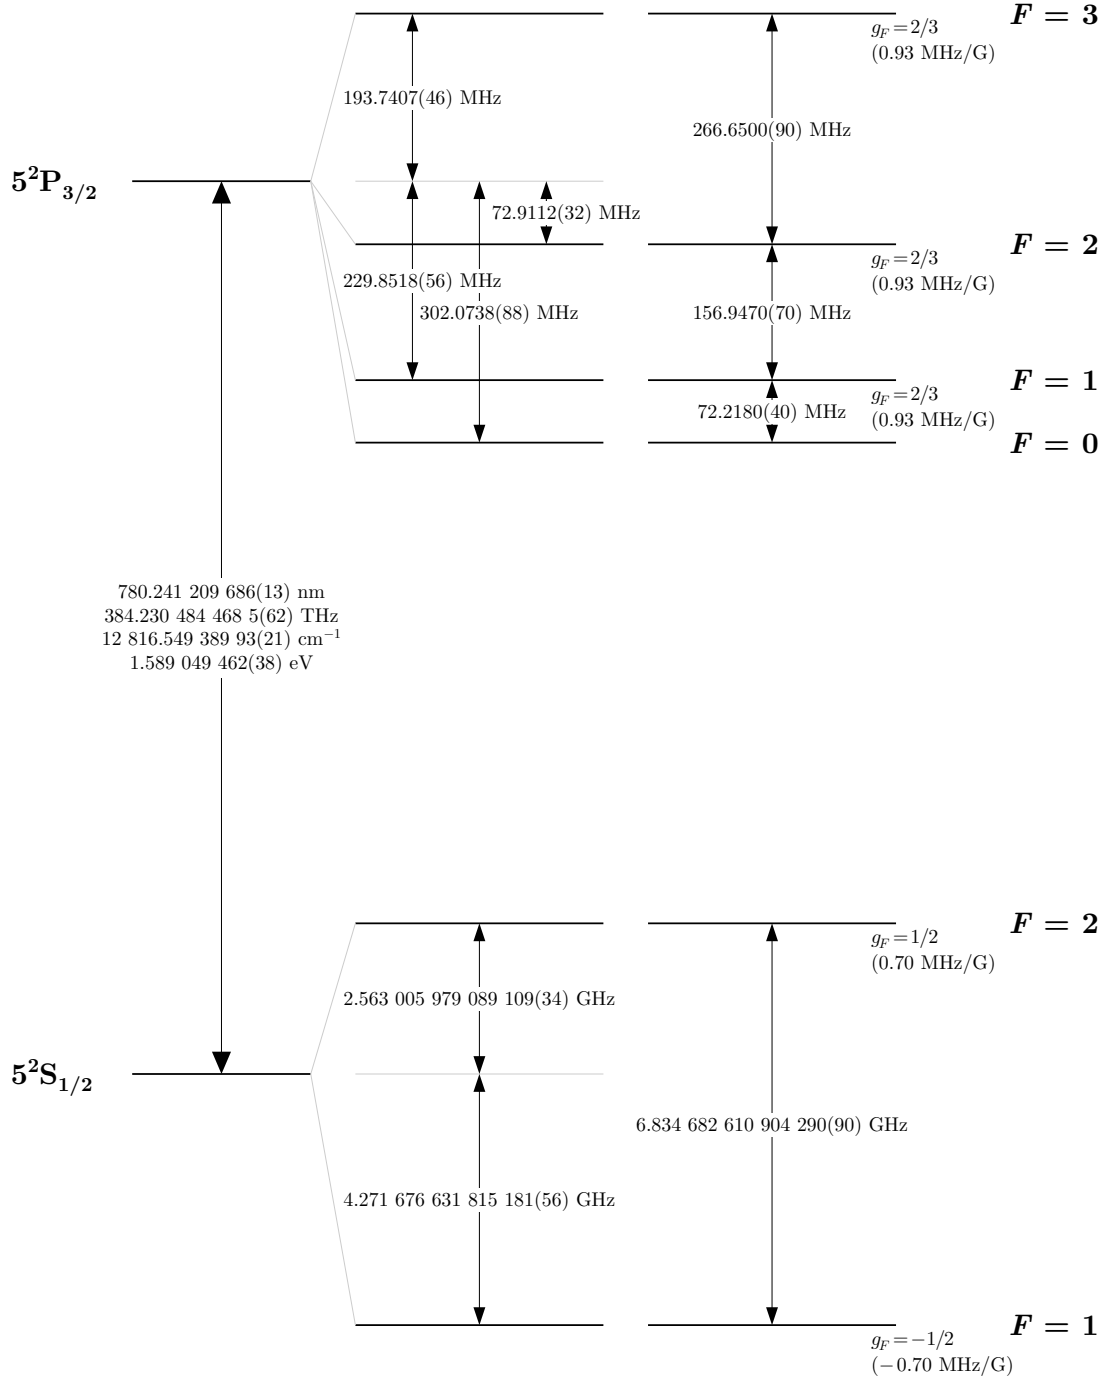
$F = 3$

$g_F = 2/3$
(0.93 MHz/G)

193.7407(46) MHz

266.6500(90) MHz

$5^2P_{3/2}$

72.9112(32) MHz

$F = 2$

$g_F = 2/3$
(0.93 MHz/G)

229.8518(56) MHz

302.0738(88) MHz

156.9470(70) MHz

$F = 1$

$g_F = 2/3$
(0.93 MHz/G)

72.2180(40) MHz

$F = 0$

780.241 209 686(13) nm
384.230 484 468 5(62) THz
12 816.549 389 93(21) $cm^{-1}$
1.589 049 462(38) eV

$F = 2$

$g_F = 1/2$
(0.70 MHz/G)

2.563 005 979 089 109(34) GHz

$5^2S_{1/2}$

6.834 682 610 904 290(90) GHz

4.271 676 631 815 181(56) GHz

$F = 1$

$g_F = -1/2$
(−0.70 MHz/G)